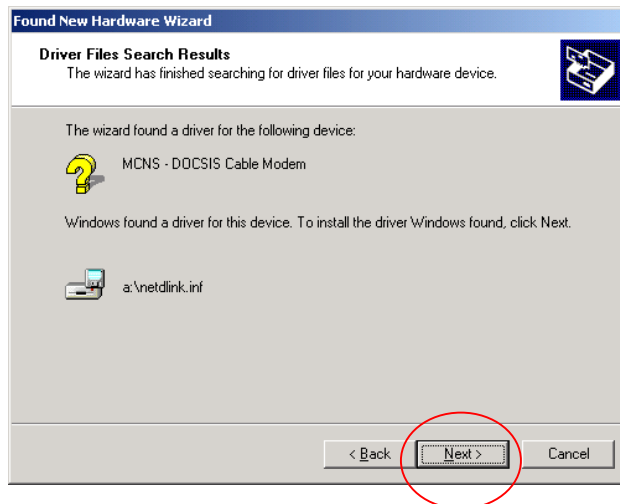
Found New Hardware Wizard

Driver Files Search Results
The wizard has finished searching for driver files for your hardware device.

The wizard found a driver for the following device:

MCNS - DOCSIS Cable Modem

Windows found a driver for this device. To install the driver Windows found, click Next.

a:\netdlink.inf

< Back Next > Cancel